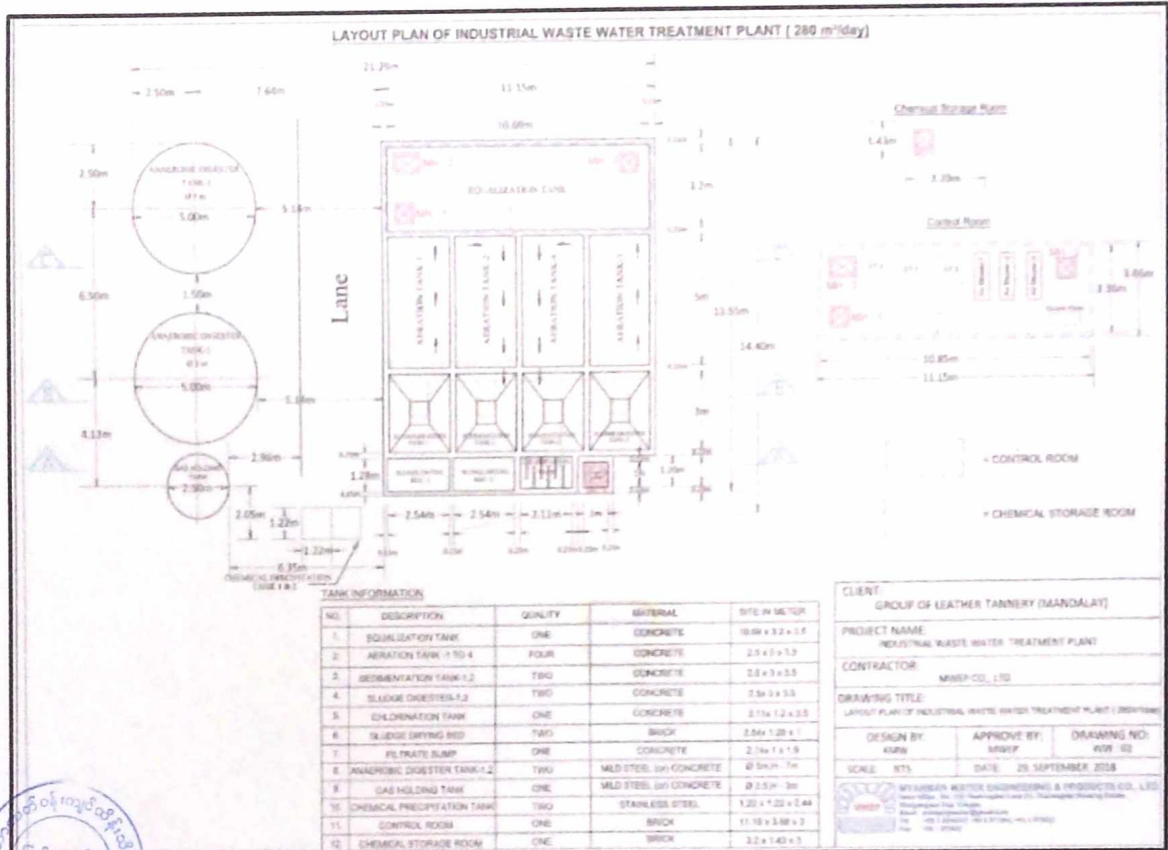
LAYOUT PLAN OF INDUSTRIAL WASTE WATER TREATMENT PLANT [ 280 m³/day]

21.29m
2.50m
7.64m
11.15m
10.68m
Chemical Storage Room
1.43m
3.20m
Control Room
2.50m
ANAEROBIC DIGESTER TANK-1
5.00m
5.18m
EQUALIZATION TANK
1.2m
AERATION TANK-1
AERATION TANK-2
AERATION TANK-3
AERATION TANK-4
Lane
6.50m
1.50m
ANAEROBIC DIGESTER TANK-2
5.00m
5m
13.55m
14.40m
3.66m
3.36m
10.85m
11.15m
5.18m
3m
4.13m
GAS HOLDING TANK
2.50m
2.96m
1.28m
1.20m
= CONTROL ROOM
= CHEMICAL STORAGE ROOM
2.05m
1.22m
1.22m
2.54m
2.54m
3.11m
1m
6.35m
CHEMICAL PRECIPITATION TANK 1 & 2

TANK INFORMATION

| NO. | DESCRIPTION | QUALITY | MATERIAL | SIZE IN METER |
|---|---|---|---|---|
| 1. | EQUALIZATION TANK | ONE | CONCRETE | 10.68 x 3.2 x 1.5 |
| 2. | AERATION TANK -1 TO 4 | FOUR | CONCRETE | 2.5 x 5 x 3.5 |
| 3. | SEDIMENTATION TANK-1,2 | TWO | CONCRETE | 2.5 x 3 x 3.5 |
| 4. | SLUDGE DIGESTER-1,2 | TWO | CONCRETE | 2.5 x 3 x 3.5 |
| 5. | CHLORINATION TANK | ONE | CONCRETE | 3.11 x 1.2 x 3.5 |
| 6. | SLUDGE DRYING BED | TWO | BRICK | 2.54 x 1.28 x 1 |
| 7. | FILTRATE SUMP | ONE | CONCRETE | 2.14 x 1 x 1.9 |
| 8. | ANAEROBIC DIGESTER TANK-1,2 | TWO | MILD STEEL (or) CONCRETE | Ø 5m, H - 7m |
| 9. | GAS HOLDING TANK | ONE | MILD STEEL (or) CONCRETE | Ø 2.5, H - 3m |
| 10. | CHEMICAL PRECIPITATION TANK | TWO | STAINLESS STEEL | 1.22 x 1.22 x 1.44 |
| 11. | CONTROL ROOM | ONE | BRICK | 11.15 x 3.66 x 3 |
| 12. | CHEMICAL STORAGE ROOM | ONE | BRICK | 3.2 x 1.43 x 3 |

CLIENT:
GROUP OF LEATHER TANNERY (MANDALAY)
PROJECT NAME:
INDUSTRIAL WASTE WATER TREATMENT PLANT
CONTRACTOR:
MWEP CO., LTD
DRAWING TITLE:
LAYOUT PLAN OF INDUSTRIAL WASTE WATER TREATMENT PLANT (280m³/day)

| DESIGN BY: KMW | APPROVE BY: MWEP | DRAWING NO: WW 02 |
|---|---|---|
| SCALE: NTS | DATE: 29 SEPTEMBER 2018 | |

MYANMAR WATER ENGINEERING & PRODUCTS CO., LTD
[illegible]